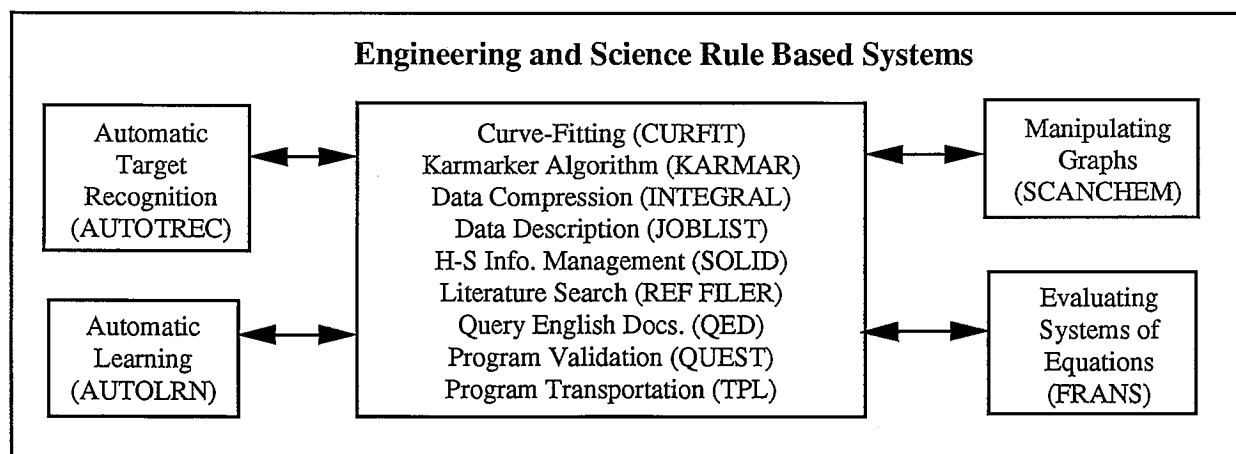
Engineering and Science Rule Based Systems

Automatic Target Recognition (AUTOTREC)

Automatic Learning (AUTOLRN)

Curve-Fitting (CURFIT)
Karmarker Algorithm (KARMAR)
Data Compression (INTEGRAL)
Data Description (JOBLIST)
H-S Info. Management (SOLID)
Literature Search (REF FILER)
Query English Docs. (QED)
Program Validation (QUEST)
Program Transportation (TPL)

Manipulating Graphs (SCANCHEM)

Evaluating Systems of Equations (FRANS)